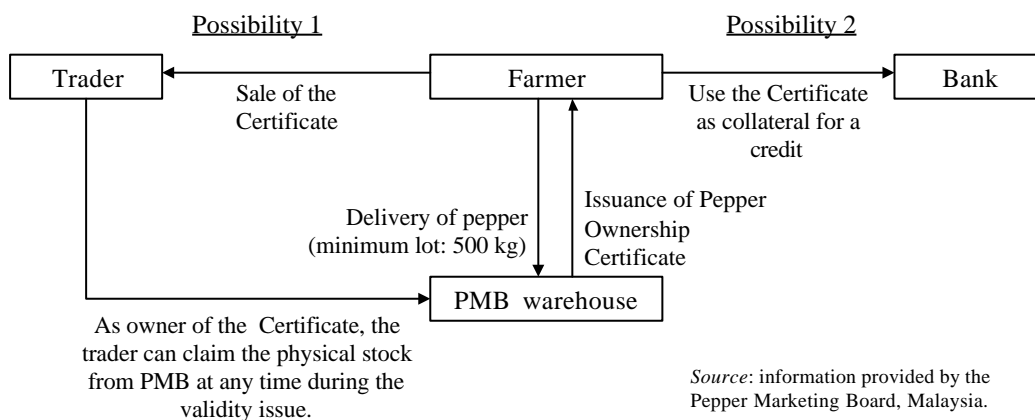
Possibility 1

Possibility 2

Trader

Farmer

Bank

Sale of the Certificate

Use the Certificate as collateral for a credit

Delivery of pepper (minimum lot: 500 kg)

Issuance of Pepper Ownership Certificate

PMB warehouse

As owner of the Certificate, the trader can claim the physical stock from PMB at any time during the validity issue.

*Source*: information provided by the Pepper Marketing Board, Malaysia.